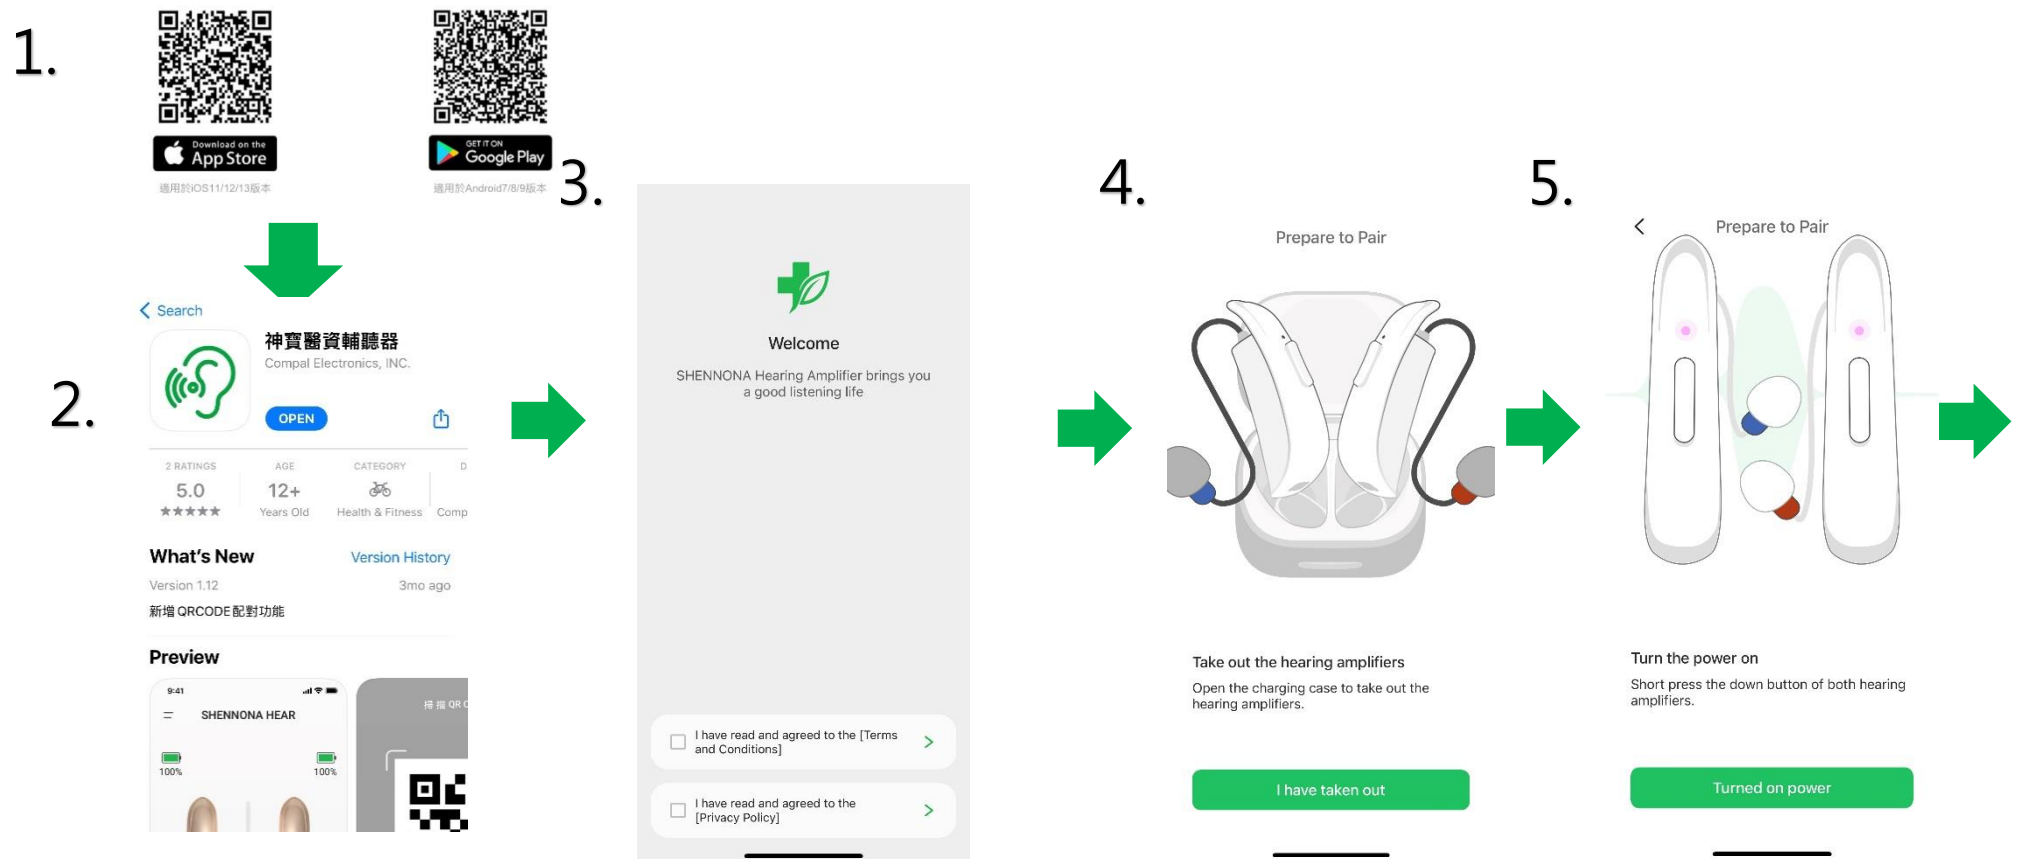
1.

Download on the App Store

適用於iOS11/12/13版本

GET IT ON Google Play

適用於Android7/8/9版本

2.

< Search

神寶醫資輔聽器

Compal Electronics, INC.

OPEN

2 RATINGS 5.0 ★★★★★

AGE 12+ Years Old

CATEGORY Health & Fitness

D Comp

What's New

Version History

Version 1.12

3mo ago

新增 QRCODE配對功能

Preview

9:41

SHENNONA HEAR

100%

100%

掃描 QR C

3.

Welcome

SHENNONA Hearing Amplifier brings you a good listening life

I have read and agreed to the [Terms and Conditions]

I have read and agreed to the [Privacy Policy]

4.

Prepare to Pair

Take out the hearing amplifiers

Open the charging case to take out the hearing amplifiers.

I have taken out

5.

<

Prepare to Pair

Turn the power on

Short press the down button of both hearing amplifiers.

Turned on power